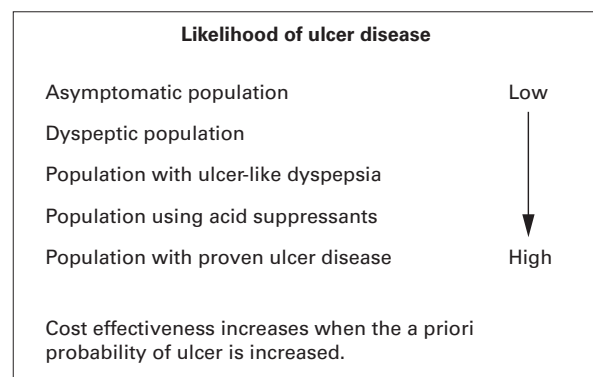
**Likelihood of ulcer disease**

Asymptomatic population Low

Dyspeptic population

Population with ulcer-like dyspepsia

Population using acid suppressants

Population with proven ulcer disease High

Cost effectiveness increases when the a priori probability of ulcer is increased.